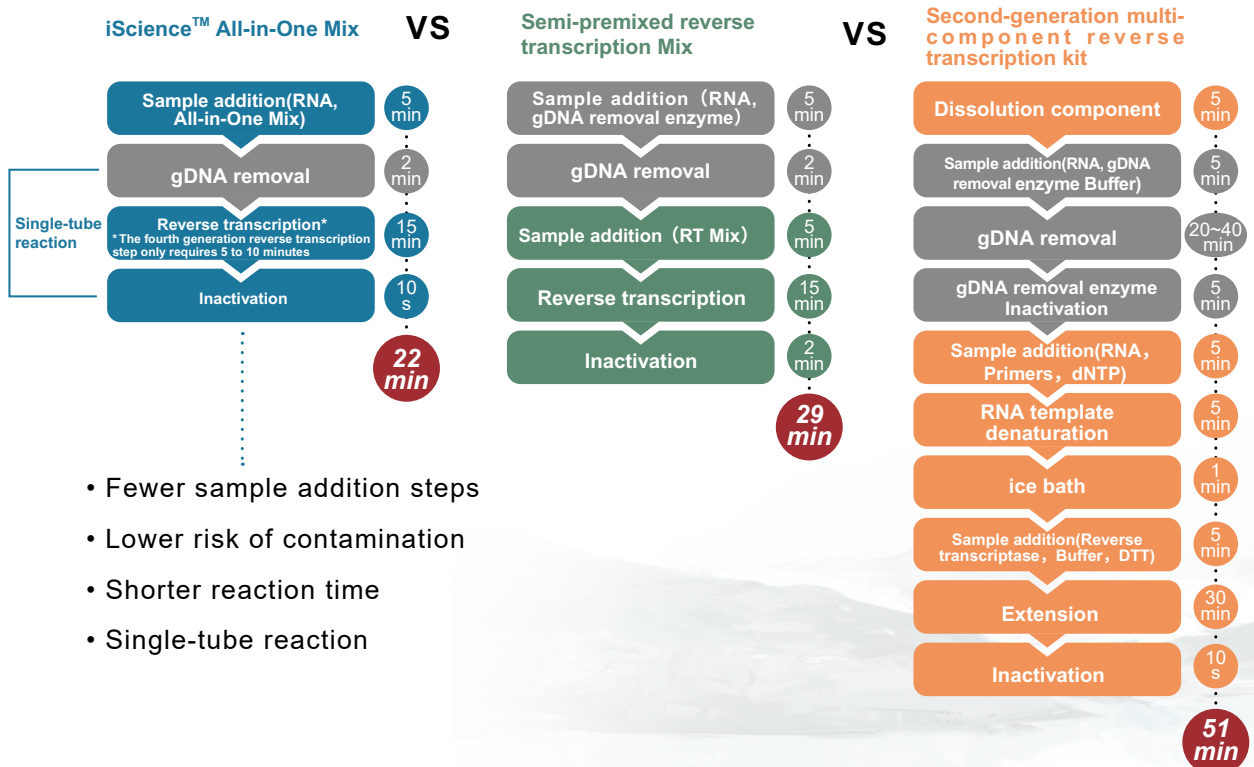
iScience$^{TM}$ All-in-One Mix

VS

Semi-premixed reverse transcription Mix

VS

Second-generation multi-component reverse transcription kit

Sample addition(RNA, All-in-One Mix)
5 min

gDNA removal
2 min

Single-tube reaction

Reverse transcription*
*The fourth generation reverse transcription step only requires 5 to 10 minutes
15 min

Inactivation
10 s

22 min

Sample addition（RNA, gDNA removal enzyme）
5 min

gDNA removal
2 min

Sample addition（RT Mix）
5 min

Reverse transcription
15 min

Inactivation
2 min

29 min

Dissolution component
5 min

Sample addition(RNA, gDNA removal enzyme Buffer)
5 min

gDNA removal
20~40 min

gDNA removal enzyme Inactivation
5 min

Sample addition(RNA，Primers，dNTP)
5 min

RNA template denaturation
5 min

ice bath
1 min

Sample addition(Reverse transcriptase，Buffer，DTT)
5 min

Extension
30 min

Inactivation
10 s

51 min

• Fewer sample addition steps
• Lower risk of contamination
• Shorter reaction time
• Single-tube reaction